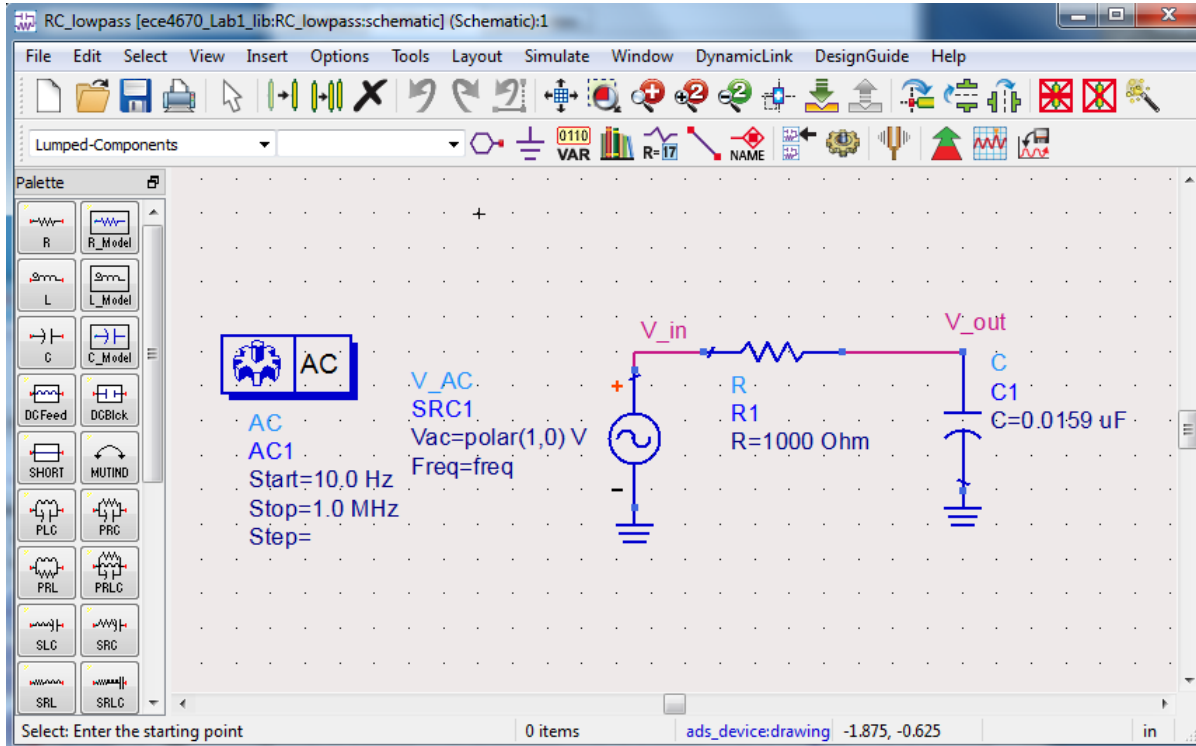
RC_lowpass [ece4670_Lab1_lib:RC_lowpass:schematic] (Schematic):1

File Edit Select View Insert Options Tools Layout Simulate Window DynamicLink DesignGuide Help

Lumped-Components

0110 VAR

R=17

NAME

Palette

R R_Model
L L_Model
C C_Model
DCFeed DCBlck
SHORT MUTIND
PLC PRC
PRL PRLC
SLC SRC
SRL SRLC

AC

AC
AC1
Start=10.0 Hz
Stop=1.0 MHz
Step=

V_AC
SRC1
Vac=polar(1,0) V
Freq=freq

V_in

+
-

R
R1
R=1000 Ohm

V_out

C
C1
C=0.0159 uF

Select: Enter the starting point | 0 items | ads_device:drawing | -1.875, -0.625 | in